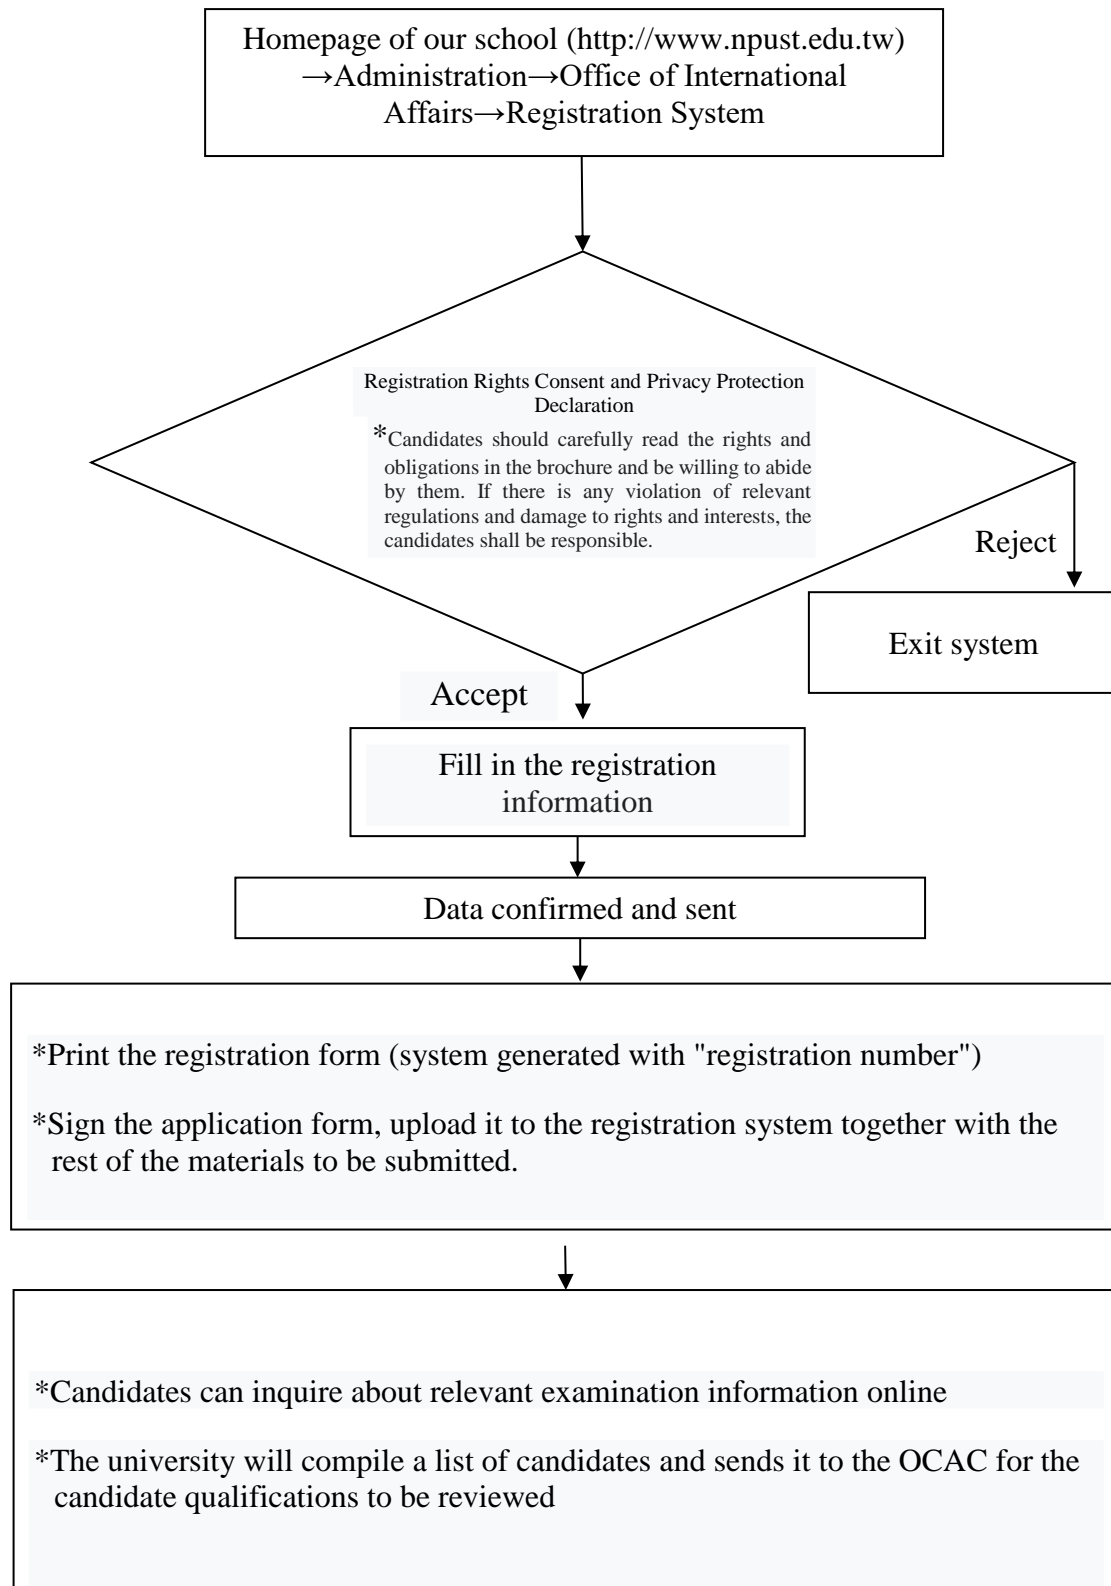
Homepage of our school (http://www.npust.edu.tw) →Administration→Office of International Affairs→Registration System

Registration Rights Consent and Privacy Protection Declaration

*Candidates should carefully read the rights and obligations in the brochure and be willing to abide by them. If there is any violation of relevant regulations and damage to rights and interests, the candidates shall be responsible.

Reject

Exit system

Accept

Fill in the registration information

Data confirmed and sent

*Print the registration form (system generated with "registration number")

*Sign the application form, upload it to the registration system together with the rest of the materials to be submitted.

*Candidates can inquire about relevant examination information online

*The university will compile a list of candidates and sends it to the OCAC for the candidate qualifications to be reviewed